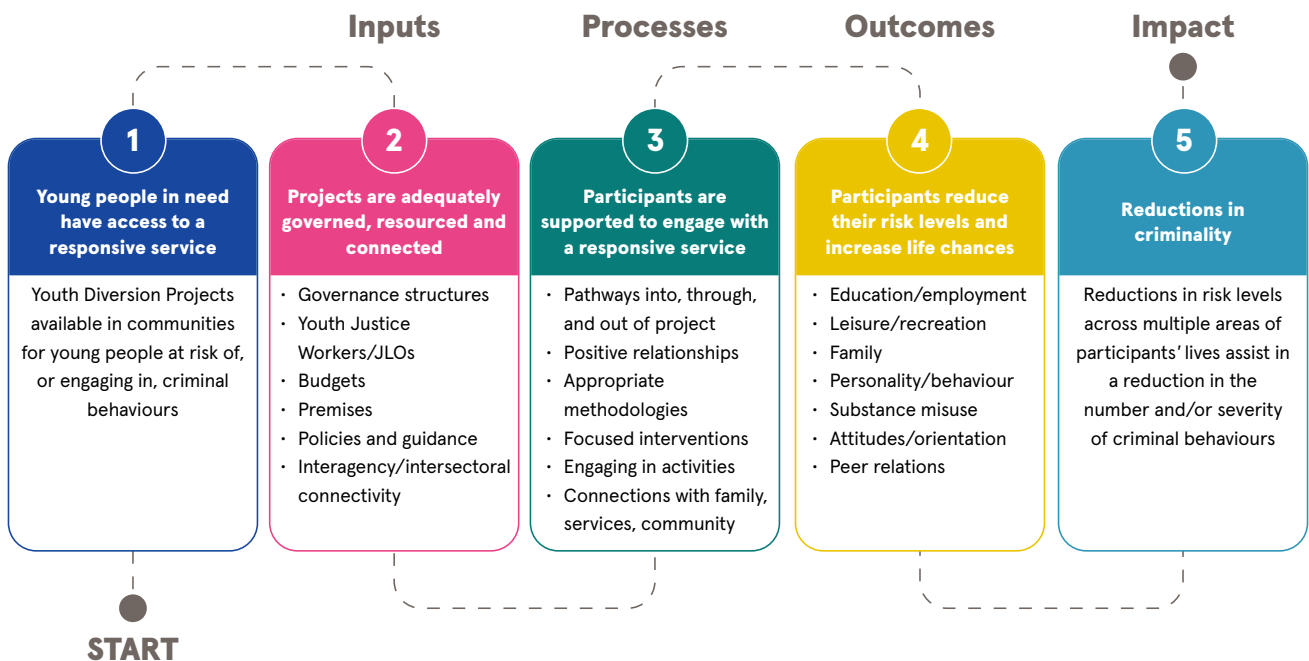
Inputs

Processes

Outcomes

Impact

1

Young people in need have access to a responsive service

Youth Diversion Projects available in communities for young people at risk of, or engaging in, criminal behaviours

2

Projects are adequately governed, resourced and connected

- Governance structures
- Youth Justice Workers/JLOs
- Budgets
- Premises
- Policies and guidance
- Interagency/intersectoral connectivity

3

Participants are supported to engage with a responsive service

- Pathways into, through, and out of project
- Positive relationships
- Appropriate methodologies
- Focused interventions
- Engaging in activities
- Connections with family, services, community

4

Participants reduce their risk levels and increase life chances

- Education/employment
- Leisure/recreation
- Family
- Personality/behaviour
- Substance misuse
- Attitudes/orientation
- Peer relations

5

Reductions in criminality

Reductions in risk levels across multiple areas of participants' lives assist in a reduction in the number and/or severity of criminal behaviours

START